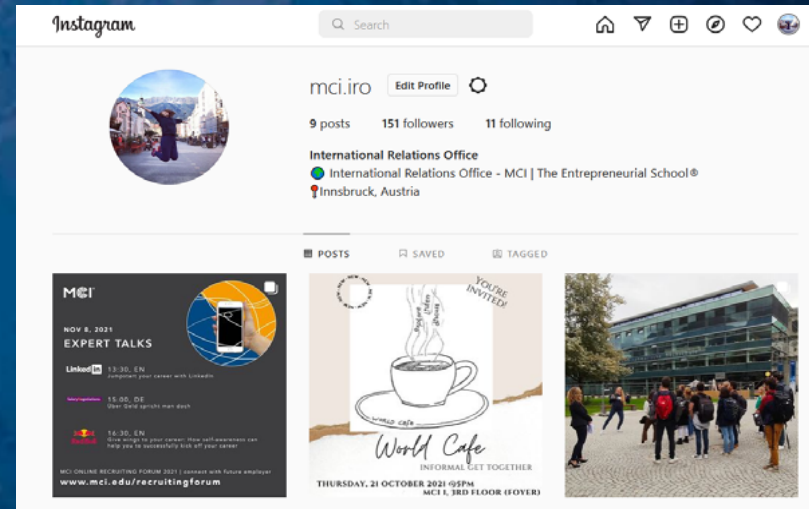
Instagram

Search

mci.iro Edit Profile

9 posts 151 followers 11 following

International Relations Office
International Relations Office - MCI | The Entrepreneurial School®
Innsbruck, Austria

POSTS SAVED TAGGED

MCI

NOV 8, 2021
EXPERT TALKS

LinkedIn 13:30, EN
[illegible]

15:00, DE
Über Geld spricht man doch

16:30, EN
Give wings to your career: How self-awareness can help you to successfully kick off your career

MCI ONLINE RECRUITING FORUM 2021 | connect with future employer
www.mci.edu/recruitingforum

YOU'RE INVITED!

World Cafe
INFORMAL GET TOGETHER
THURSDAY, 21 OCTOBER 2021 @5PM
MCI I, 3RD FLOOR (FOYER)